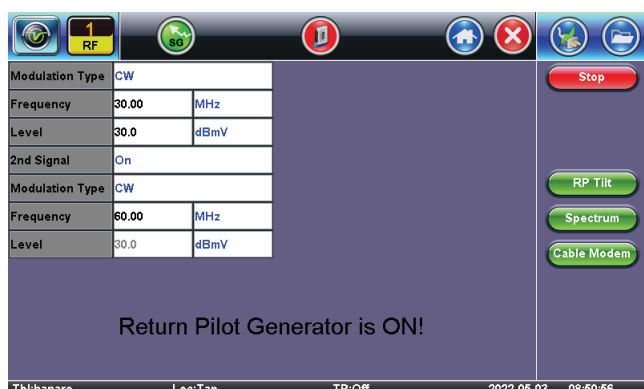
1
RF

SG

| Modulation Type | CW | |
|---|---|---|
| Frequency | 30.00 | MHz |
| Level | 30.0 | dBmV |
| 2nd Signal | On | |
| Modulation Type | CW | |
| Frequency | 60.00 | MHz |
| Level | 30.0 | dBmV |

Stop

RP Tilt

Spectrum

Cable Modem

Return Pilot Generator is ON!

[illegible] Loc:Tap TB:Off 2022.05.03 08:50:56